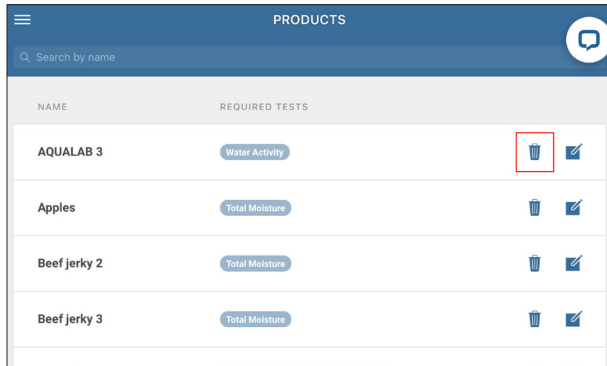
PRODUCTS

Search by name

NAME

REQUIRED TESTS

| NAME | REQUIRED TESTS |
|---|---|
| AQUALAB 3 | Water Activity |
| Apples | Total Moisture |
| Beef jerky 2 | Total Moisture |
| Beef jerky 3 | Total Moisture |